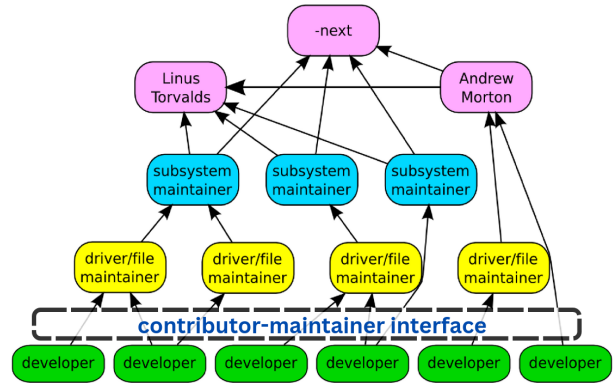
-next

Linus Torvalds

Andrew Morton

subsystem maintainer

subsystem maintainer

subsystem maintainer

driver/file maintainer

driver/file maintainer

driver/file maintainer

driver/file maintainer

contributor-maintainer interface

developer

developer

developer

developer

developer

developer